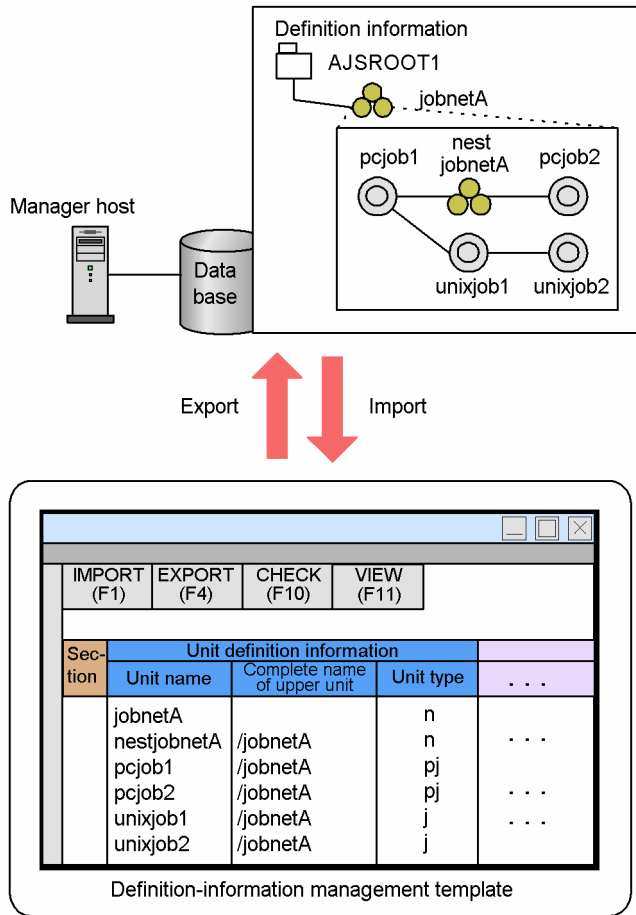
Definition information

AJSROOT1

jobnetA

pcjob1

nest jobnetA

pcjob2

unixjob1

unixjob2

Manager host

Data base

Export

Import

IMPORT (F1)

EXPORT (F4)

CHECK (F10)

VIEW (F11)

| Sec-tion | Unit definition information | | | |
|---|---|---|---|---|
| | Unit name | Complete name of upper unit | Unit type | . . . |
| | jobnetA | | n | |
| | nestjobnetA | /jobnetA | n | . . . |
| | pcjob1 | /jobnetA | pj | |
| | pcjob2 | /jobnetA | pj | . . . |
| | unixjob1 | /jobnetA | j | . . . |
| | unixjob2 | /jobnetA | j | |

Definition-information management template